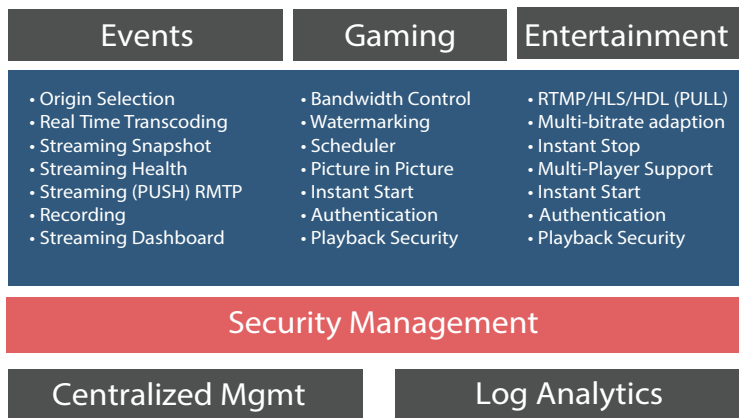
Events

Gaming

Entertainment

• Origin Selection
• Real Time Transcoding
• Streaming Snapshot
• Streaming Health
• Streaming (PUSH) RMTP
• Recording
• Streaming Dashboard

• Bandwidth Control
• Watermarking
• Scheduler
• Picture in Picture
• Instant Start
• Authentication
• Playback Security

• RTMP/HLS/HDL (PULL)
• Multi-bitrate adaption
• Instant Stop
• Multi-Player Support
• Instant Start
• Authentication
• Playback Security

Security Management

Centralized Mgmt

Log Analytics